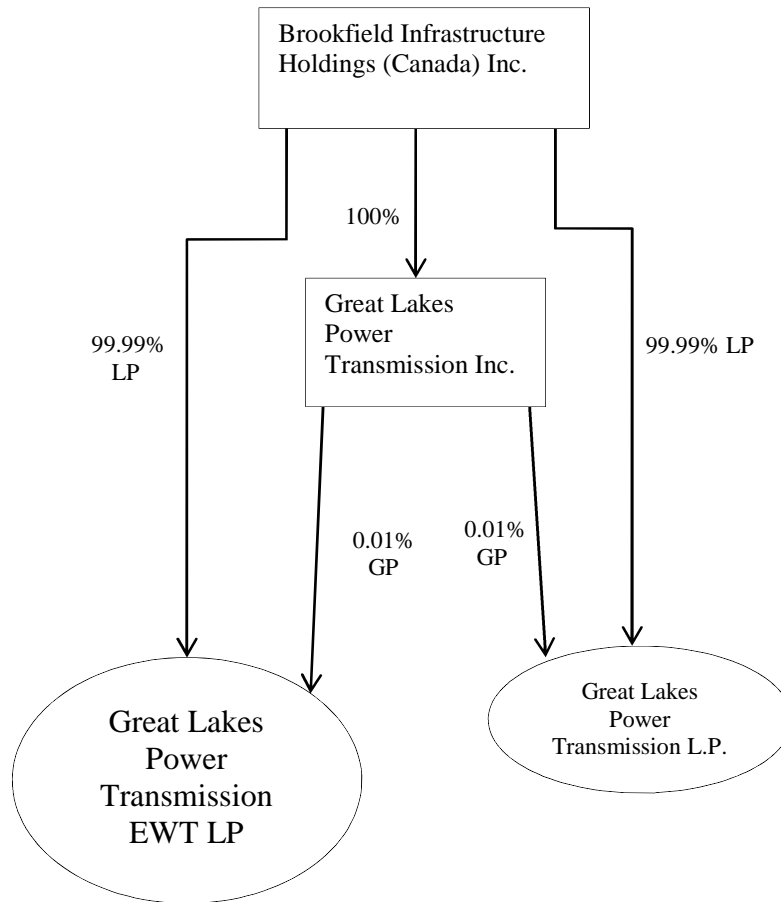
Brookfield Infrastructure Holdings (Canada) Inc.

100%

Great Lakes Power Transmission Inc.

99.99% LP

99.99% LP

0.01% GP

0.01% GP

Great Lakes Power Transmission EWT LP

Great Lakes Power Transmission L.P.